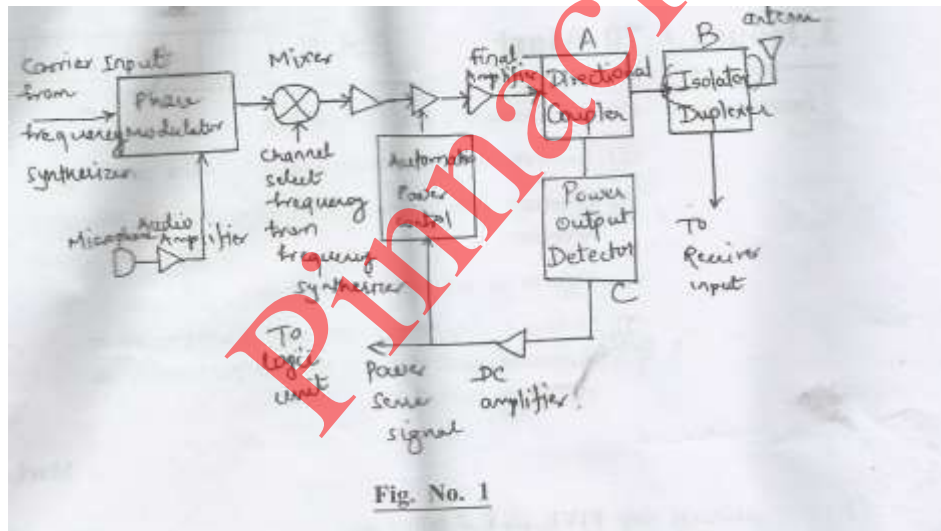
Carrier Input from frequency synthesizer

Phase modulator

Mixer

Final Amplifier

A

Directional Coupler

B

Isolator Duplexer

antenna

channel select frequency from frequency synthesizer

Automatic Power Control

Power output Detector

C

Microphone

Audio Amplifier

To Receiver input

To Logic unit

Power Sense signal

DC amplifier

Pinnacle

Fig. No. 1